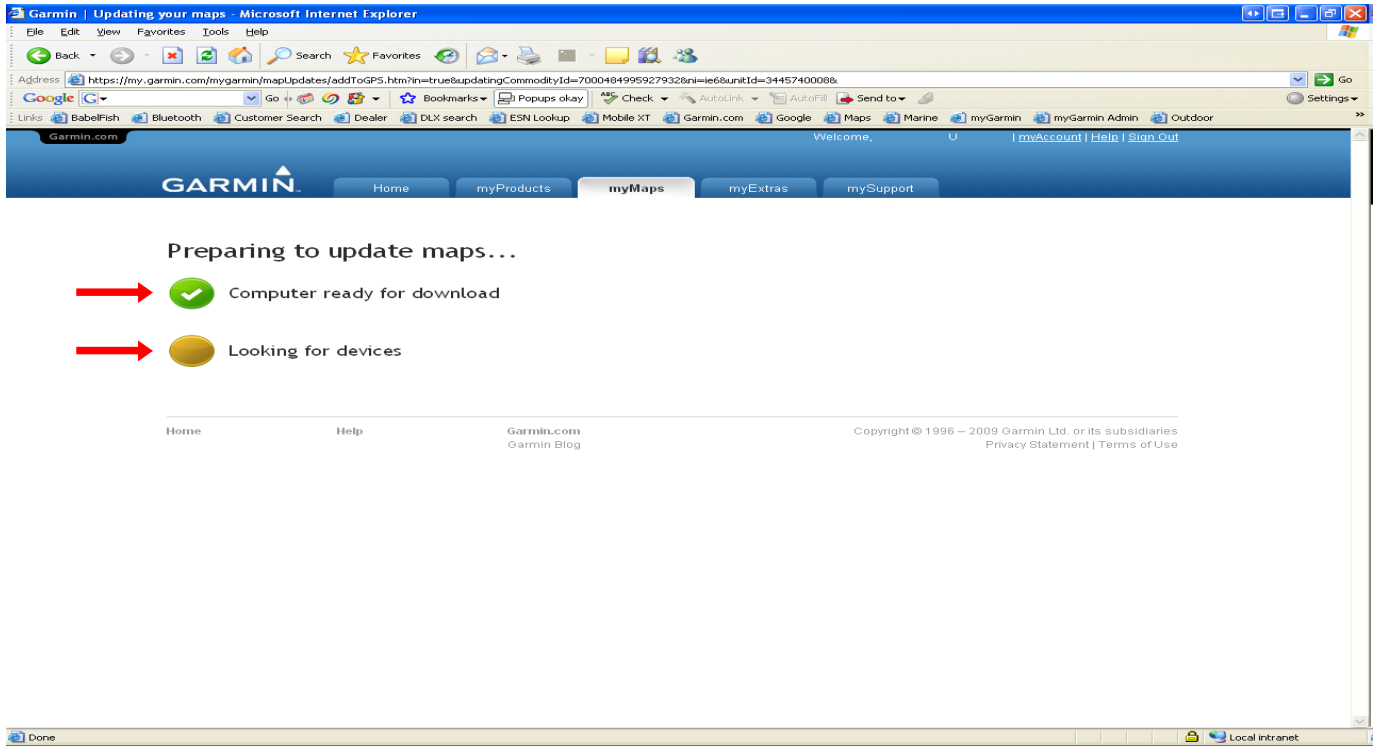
Garmin | Updating your maps - Microsoft Internet Explorer

File Edit View Favorites Tools Help

Back Search Favorites

Address https://my.garmin.com/mygarmin/mapUpdates/addToGPS.htm?in=true&updatingCommodityId=70004849959279328ni=ie6&unitId=3445740008& Go

Google G Go Bookmarks Popups okay Check AutoLink AutoFill Send to Settings

Links BabelFish Bluetooth Customer Search Dealer DLX search ESN Lookup Mobile XT Garmin.com Google Maps Marine myGarmin myGarmin Admin Outdoor

Garmin.com

Welcome, U | myAccount | Help | Sign Out

GARMIN.

Home myProducts myMaps myExtras mySupport

Preparing to update maps...

Computer ready for download

Looking for devices

Home Help Garmin.com Garmin Blog

Copyright © 1996 – 2009 Garmin Ltd. or its subsidiaries
Privacy Statement | Terms of Use

Done

Local intranet